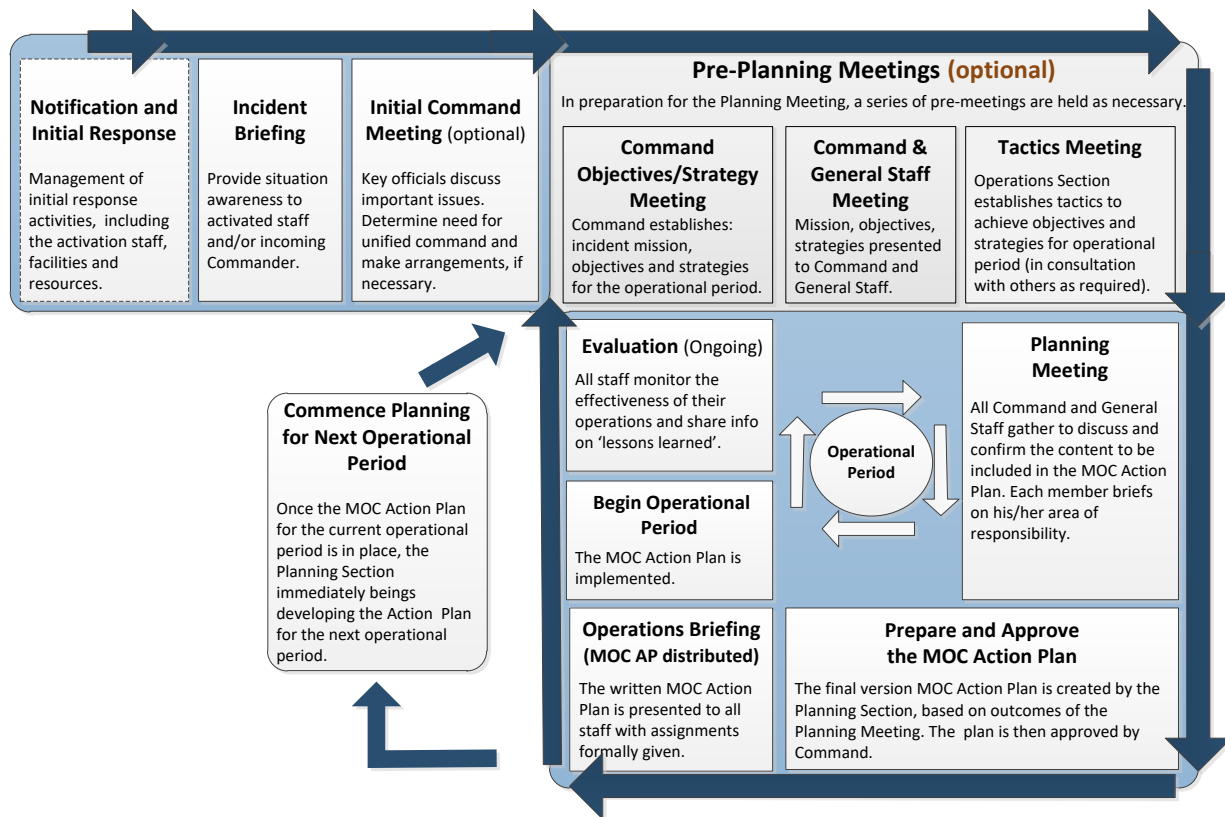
Notification and Initial Response

Management of initial response activities, including the activation staff, facilities and resources.

Incident Briefing

Provide situation awareness to activated staff and/or incoming Commander.

Initial Command Meeting (optional)

Key officials discuss important issues. Determine need for unified command and make arrangements, if necessary.

Pre-Planning Meetings (optional)

In preparation for the Planning Meeting, a series of pre-meetings are held as necessary.

Command Objectives/Strategy Meeting

Command establishes: incident mission, objectives and strategies for the operational period.

Command & General Staff Meeting

Mission, objectives, strategies presented to Command and General Staff.

Tactics Meeting

Operations Section establishes tactics to achieve objectives and strategies for operational period (in consultation with others as required).

Evaluation (Ongoing)

All staff monitor the effectiveness of their operations and share info on 'lessons learned'.

Operational Period

Planning Meeting

All Command and General Staff gather to discuss and confirm the content to be included in the MOC Action Plan. Each member briefs on his/her area of responsibility.

Commence Planning for Next Operational Period

Once the MOC Action Plan for the current operational period is in place, the Planning Section immediately beings developing the Action Plan for the next operational period.

Begin Operational Period

The MOC Action Plan is implemented.

Operations Briefing (MOC AP distributed)

The written MOC Action Plan is presented to all staff with assignments formally given.

Prepare and Approve the MOC Action Plan

The final version MOC Action Plan is created by the Planning Section, based on outcomes of the Planning Meeting. The plan is then approved by Command.